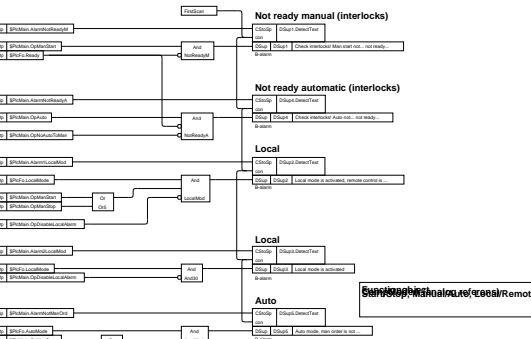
FirstScan

Not ready manual (interlocks)

lp $PlcMain.AlarmNotReadyM
lp $PlcMain.OpManStart
lp $PlcFo.Ready
And
NotReadyM
CStoSp DSup1.DetectText
con
DSup DSup1 Check interlocks! Man start not... not ready...

Not ready automatic (interlocks)

lp $PlcMain.AlarmNotReadyA
lp $PlcMain.OpAuto
lp $PlcMain.OpNoAutoToMan
And
NotReadyA
CStoSp DSup4.DetectText
con
DSup DSup4 Check interlocks! Auto not... not ready...
B-alarm

Local

lp $PlcMain.AlarmLocalMod
lp $PlcFo.LocalMode
lp $PlcMain.OpManStart
lp $PlcMain.OpManStop
Or
Or6
And
LocalMod
lp $PlcMain.OpDisableLocalAlarm
CStoSp DSup2.DetectText
con
DSup DSup2 Local mode is activated, remote control is ...
B-alarm

Local

lp $PlcMain.Alarm2LocalMod
lp $PlcFo.LocalMode
lp $PlcMain.OpDisableLocalAlarm
And
And30
CStoSp DSup3.DetectText
con
DSup DSup3 Local mode is activated
B-alarm

Auto

lp $PlcMain.AlarmNotManOrd
lp $PlcFo.AutoMode
And
CStoSp DSup5.DetectText
con
DSup DSup5 Auto mode, man order is not ...
B-alarm

Functionobject
Start/Stop, Manual/Auto, Local/Remot